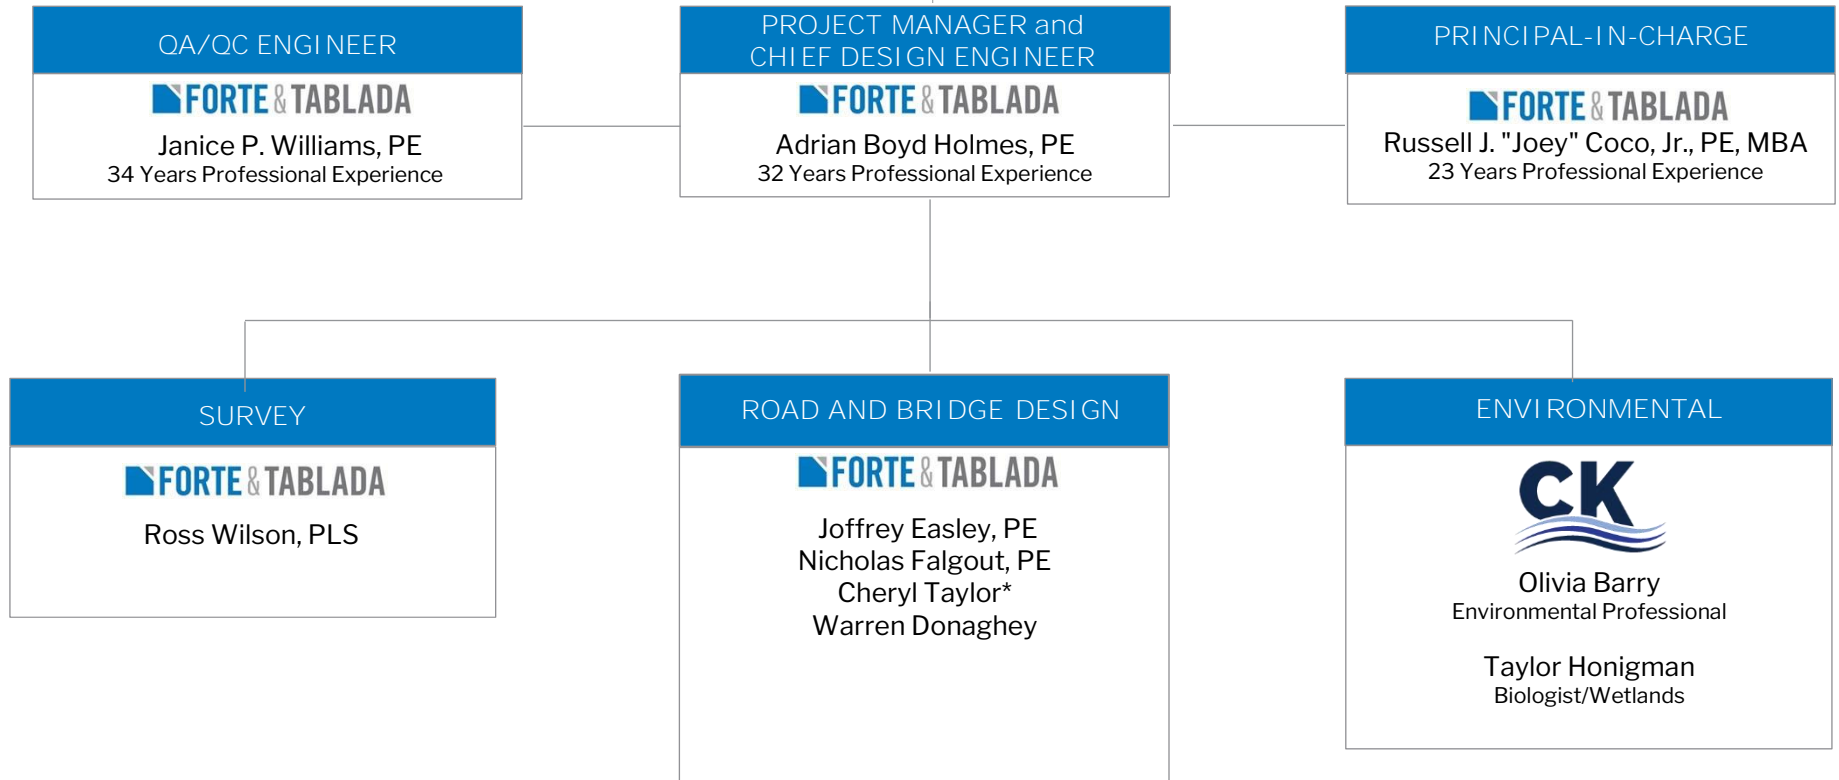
QA/QC ENGINEER

FORTE & TABLADA

Janice P. Williams, PE
34 Years Professional Experience

PROJECT MANAGER and CHIEF DESIGN ENGINEER

FORTE & TABLADA

Adrian Boyd Holmes, PE
32 Years Professional Experience

PRINCIPAL-IN-CHARGE

FORTE & TABLADA

Russell J. "Joey" Coco, Jr., PE, MBA
23 Years Professional Experience

SURVEY

FORTE & TABLADA

Ross Wilson, PLS

ROAD AND BRIDGE DESIGN

FORTE & TABLADA

Joffrey Easley, PE
Nicholas Falgout, PE
Cheryl Taylor*
Warren Donaghey

ENVIRONMENTAL

CK

Olivia Barry
Environmental Professional

Taylor Honigman
Biologist/Wetlands